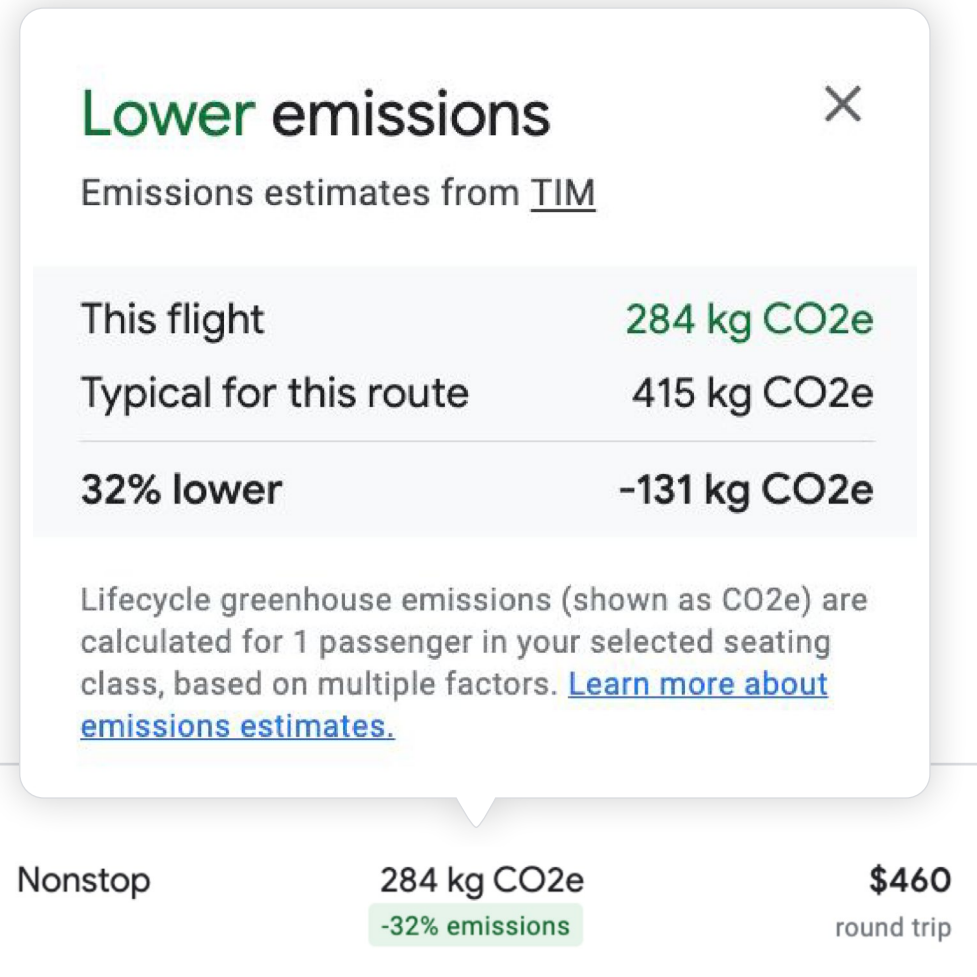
Lower emissions
×
Emissions estimates from TIM

| | |
|---|---|
| This flight | 284 kg CO2e |
| Typical for this route | 415 kg CO2e |
| **32% lower** | **-131 kg CO2e** |

Lifecycle greenhouse emissions (shown as CO2e) are calculated for 1 passenger in your selected seating class, based on multiple factors. Learn more about emissions estimates.

Nonstop
284 kg CO2e
-32% emissions
$460
round trip